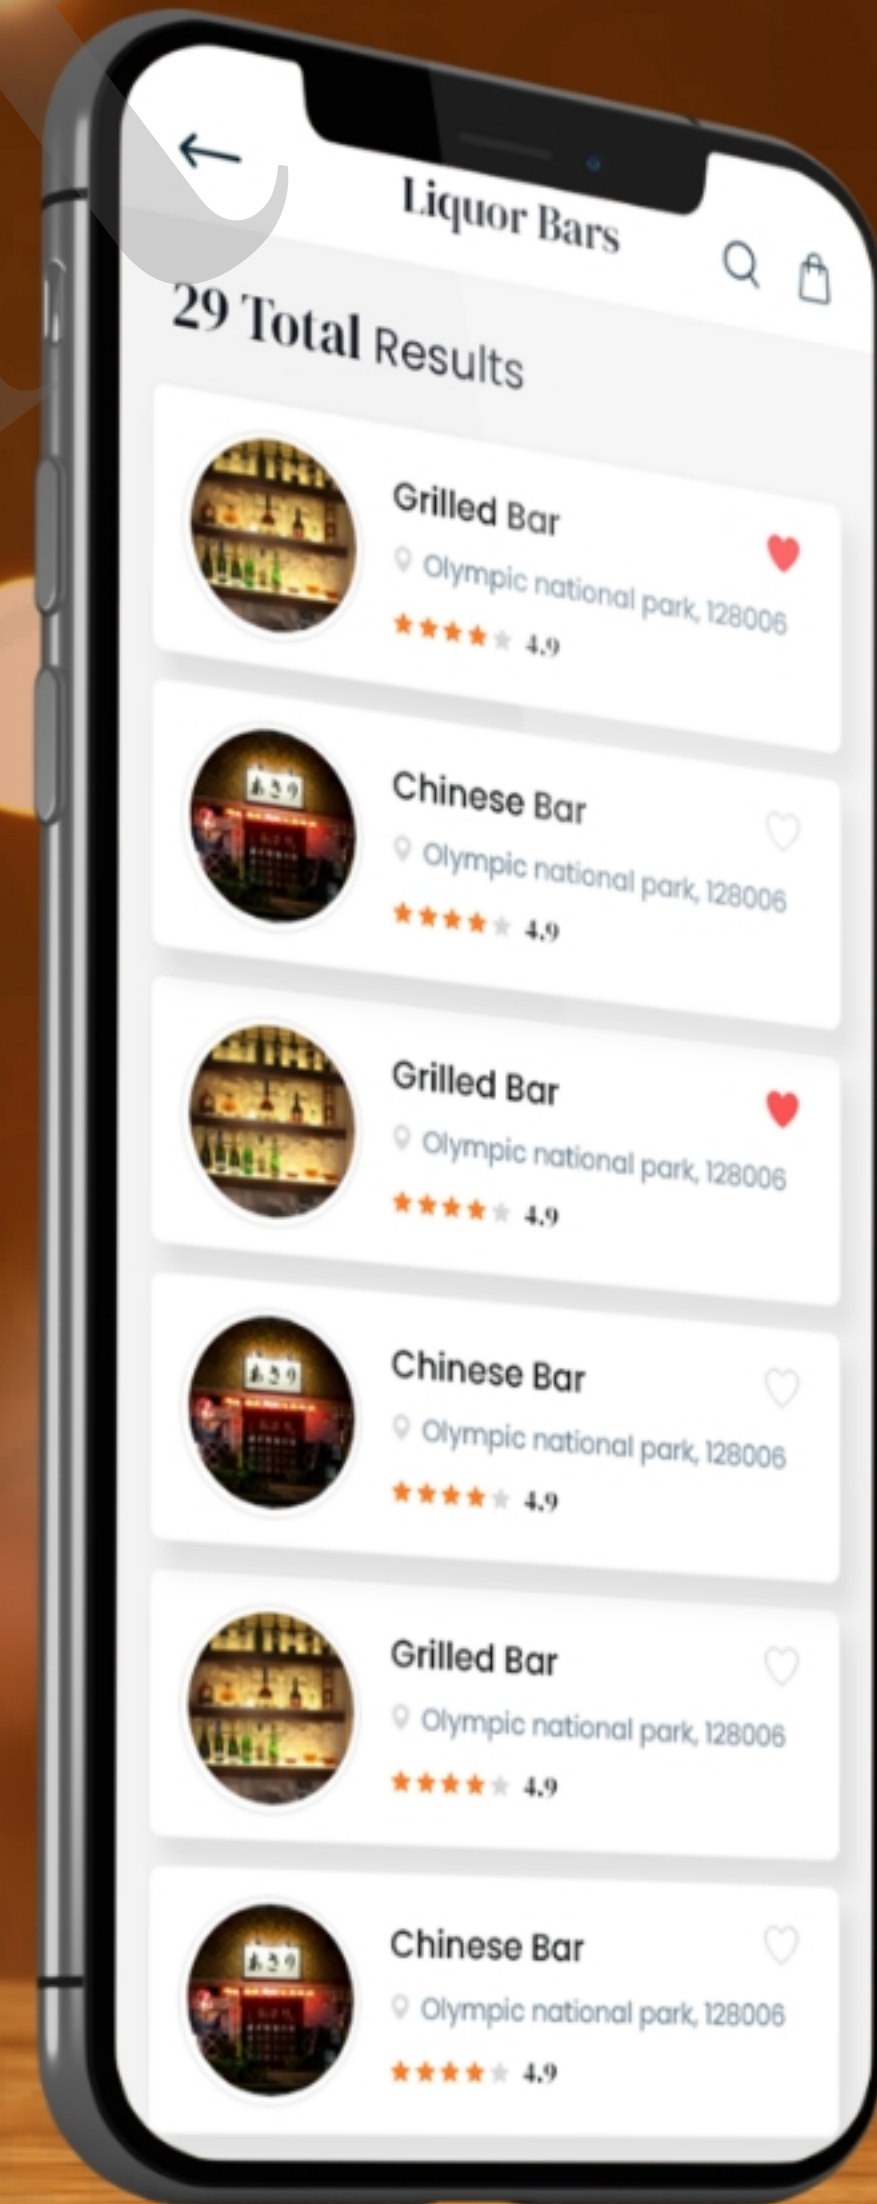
Liquor Bars

29 Total Results

Grilled Bar
Olympic national park, 128006
4.9

Chinese Bar
Olympic national park, 128006
4.9

Grilled Bar
Olympic national park, 128006
4.9

Chinese Bar
Olympic national park, 128006
4.9

Grilled Bar
Olympic national park, 128006
4.9

Chinese Bar
Olympic national park, 128006
4.9